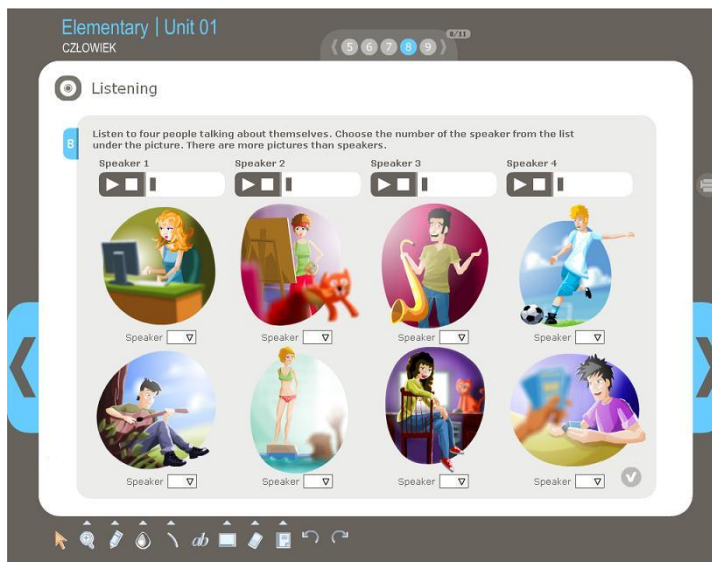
Elementary | Unit 01
CZŁOWIEK

5 6 7 8 9 8/11

Listening

B

Listen to four people talking about themselves. Choose the number of the speaker from the list under the picture. There are more pictures than speakers.

Speaker 1

Speaker 2

Speaker 3

Speaker 4

Speaker

Speaker

Speaker

Speaker

Speaker

Speaker

Speaker

Speaker